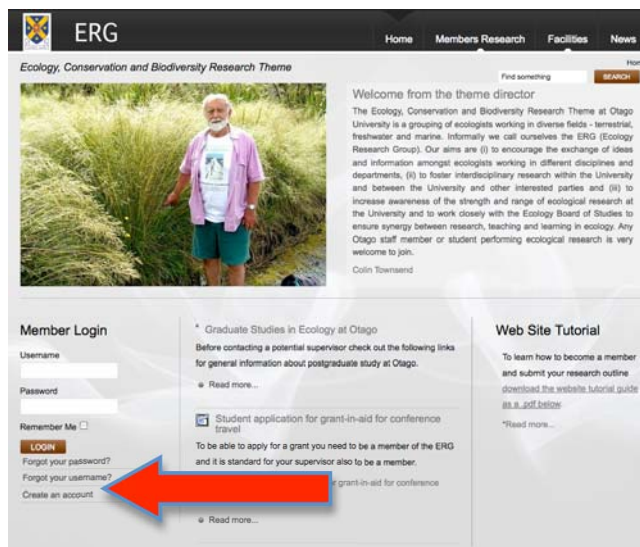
ERG

Home | Members Research | Facilities | News

Ecology, Conservation and Biodiversity Research Theme

Hon

Find something SEARCH

Welcome from the theme director

The Ecology, Conservation and Biodiversity Research Theme at Otago University is a grouping of ecologists working in diverse fields - terrestrial, freshwater and marine. Informally we call ourselves the ERG (Ecology Research Group). Our aims are (i) to encourage the exchange of ideas and information amongst ecologists working in different disciplines and departments, (ii) to foster interdisciplinary research within the University and between the University and other interested parties and (iii) to increase awareness of the strength and range of ecological research at the University and to work closely with the Ecology Board of Studies to ensure synergy between research, teaching and learning in ecology. Any Otago staff member or student performing ecological research is very welcome to join.

Colin Townsend

Member Login

Username

Password

Remember Me

LOGIN

Forgot your password?

Forgot your username?

Create an account

Graduate Studies in Ecology at Otago

Before contacting a potential supervisor check out the following links for general information about postgraduate study at Otago.

Read more...

Student application for grant-in-aid for conference travel

To be able to apply for a grant you need to be a member of the ERG and it is standard for your supervisor also to be a member.

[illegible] grant-in-aid for conference

Read more...

Web Site Tutorial

To learn how to become a member and submit your research outline download the website tutorial guide as a .pdf below.

*Read more...